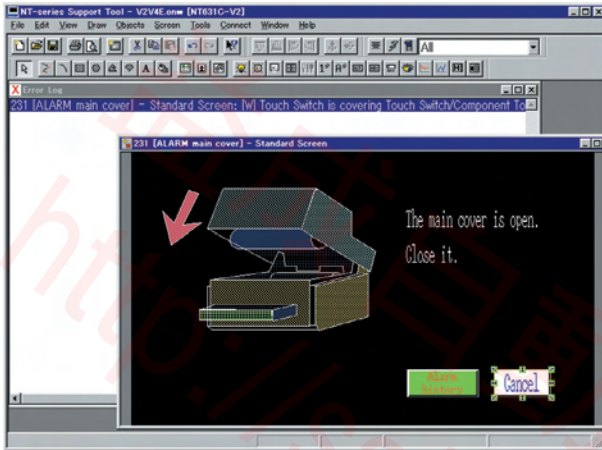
NT-series Support Tool - V2V4E.onw [NT631C-V2]

File Edit View Draw Objects Screen Tools Connect Window Help

All

Error Log

231 [ALARM main cover] - Standard Screen: [W] Touch Switch is covering Touch Switch/Component To

231 [ALARM main cover] - Standard Screen

The main cover is open.

Close it.

Alarm history

Cancel